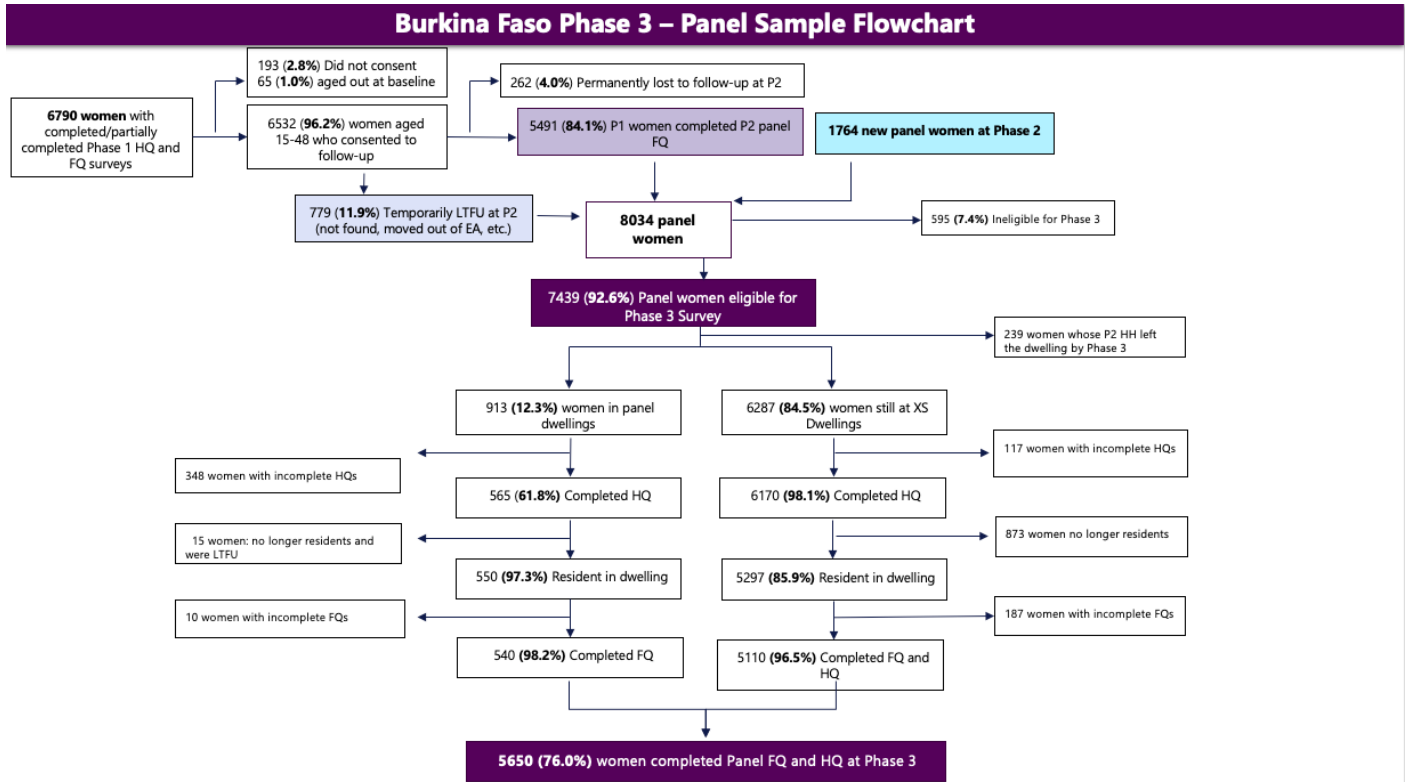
Burkina Faso Phase 3 – Panel Sample Flowchart

6790 women with completed/partially completed Phase 1 HQ and FQ surveys

193 (2.8%) Did not consent
65 (1.0%) aged out at baseline

6532 (96.2%) women aged 15-48 who consented to follow-up

262 (4.0%) Permanently lost to follow-up at P2

5491 (84.1%) P1 women completed P2 panel FQ

1764 new panel women at Phase 2

779 (11.9%) Temporarily LTFU at P2 (not found, moved out of EA, etc.)

8034 panel women

595 (7.4%) Ineligible for Phase 3

7439 (92.6%) Panel women eligible for Phase 3 Survey

239 women whose P2 HH left the dwelling by Phase 3

913 (12.3%) women in panel dwellings

6287 (84.5%) women still at XS Dwellings

348 women with incomplete HQs

117 women with incomplete HQs

565 (61.8%) Completed HQ

6170 (98.1%) Completed HQ

15 women: no longer residents and were LTFU

873 women no longer residents

550 (97.3%) Resident in dwelling

5297 (85.9%) Resident in dwelling

10 women with incomplete FQs

187 women with incomplete FQs

540 (98.2%) Completed FQ

5110 (96.5%) Completed FQ and HQ

5650 (76.0%) women completed Panel FQ and HQ at Phase 3